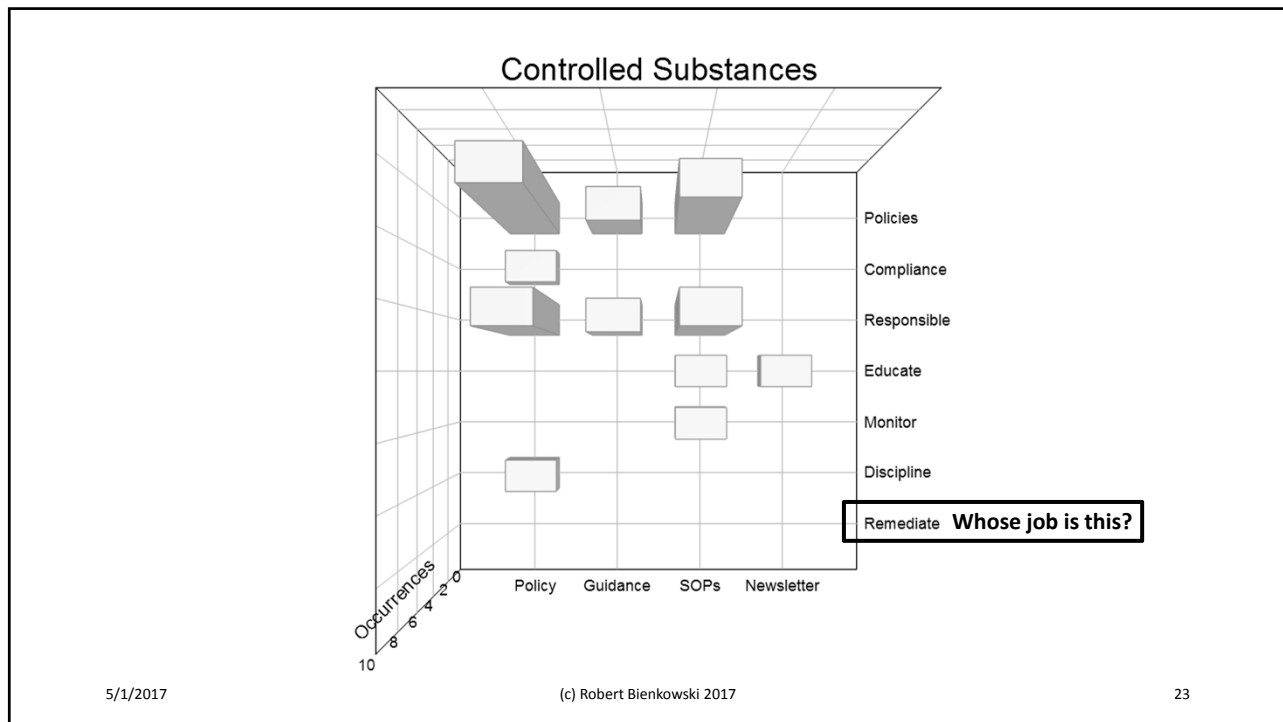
Controlled Substances

Policies
Compliance
Responsible
Educate
Monitor
Discipline
Remediate Whose job is this?

Occurrences
0
2
4
6
8
10

Policy Guidance SOPs Newsletter

5/1/2017 (c) Robert Bienkowski 2017 23